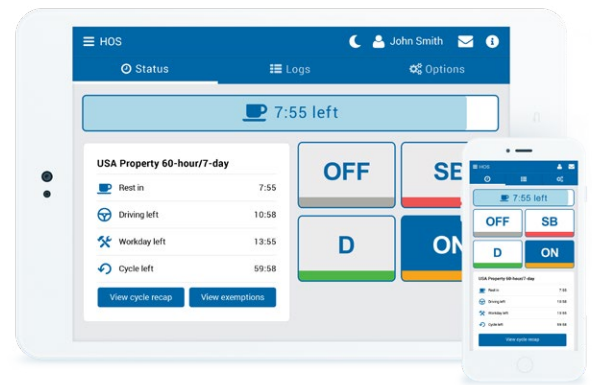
HOS
John Smith
Status
Logs
Options
7:55 left
USA Property 60-hour/7-day
Rest in 7:55
Driving left 10:58
Workday left 13:55
Cycle left 59:58
View cycle recap
View exemptions
OFF
SE
D
ON

HOS
7:55 left
OFF
SB
D
ON
USA Property 60-hour/7-day
Rest in 7:55
Driving left 10:58
Workday left 13:55
Cycle left 59:58
View cycle recap